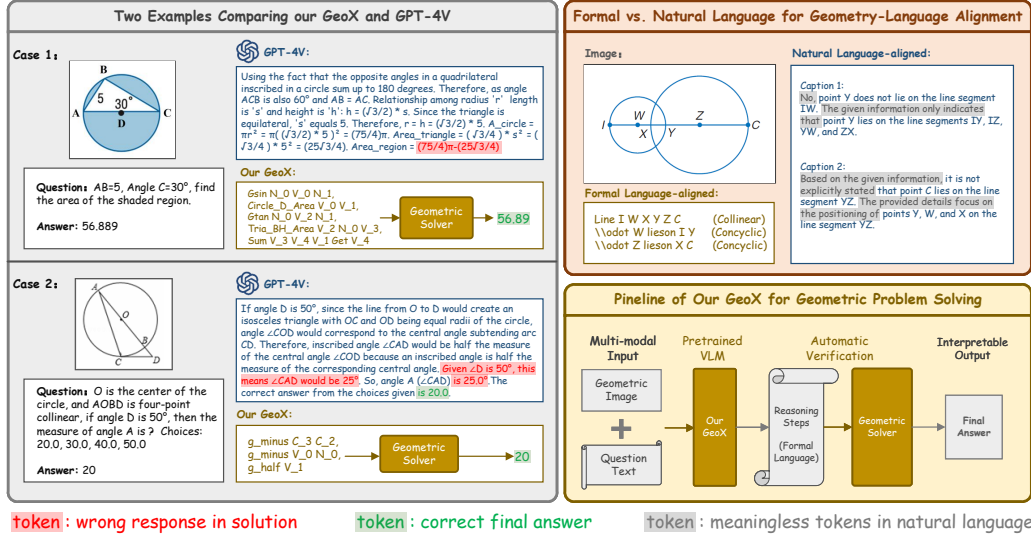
Two Examples Comparing our GeoX and GPT-4V

Case 1:

B
5
30°
A
D
C

Question: AB=5, Angle C=30°, find the area of the shaded region.

Answer: 56.889

GPT-4V:

Using the fact that the opposite angles in a quadrilateral inscribed in a circle sum up to 180 degrees. Therefore, as angle ACB is also 60° and AB = AC. Relationship among radius 'r' length is 's' and height is 'h': h = (√3/2) * s. Since the triangle is equilateral, 's' equals 5. Therefore, r = h = (√3/2) * 5. A_circle = πr² = π((√3/2) * 5)² = (75/4)π. Area_triangle = (√3/4) * s² = (√3/4) * 5² = (25√3/4). Area_region = (75/4)π-(25√3/4)

Our GeoX:

Gsin N_0 V_0 N_1,
Circle_D_Area V_0 V_1,
Gtan N_0 V_2 N_1,
Tria_BH_Area V_2 N_0 V_3,
Sum V_3 V_4 V_1 Get V_4

Geometric Solver

56.89

Case 2:

A
O
B
C
D

Question: O is the center of the circle, and AOBD is four-point collinear, if angle D is 15°, then the measure of angle A is ? Choices: 20.0, 30.0, 40.0, 50.0

Answer: 20

GPT-4V:

If angle D is 50°, since the line from O to D would create an isosceles triangle with OC and OD being equal radii of the circle, angle ∠COD would correspond to the central angle subtending arc CD. Therefore, inscribed angle ∠CAD would be half the measure of the central angle ∠COD because an inscribed angle is half the measure of the corresponding central angle. Given ∠D is 50°, this means ∠CAD would be 25°. So, angle A (∠CAD) is 25.0°.The correct answer from the choices given is 20.0.

Our GeoX:

g_minus C_3 C_2,
g_minus V_0 N_0,
g_half V_1

Geometric Solver

20

Formal vs. Natural Language for Geometry-Language Alignment

Image:

I
W
X
Z
Y
C

Natural Language-aligned:

Caption 1:
No, point Y does not lie on the line segment IW. The given information only indicates that point Y lies on the line segments IY, IZ, YW, and ZX.

Caption 2:
Based on the given information, it is not explicitly stated that point C lies on the line segment YZ. The provided details focus on the positioning of points Y, W, and X on the line segment YZ.

Formal Language-aligned:

Line I W X Y Z C (Collinear)
\\odot W lieson I Y (Concyclic)
\\odot Z lieson X C (Concyclic)

Pineline of Our GeoX for Geometric Problem Solving

Multi-modal Input
Pretrained VLM
Automatic Verification
Interpretable Output

Geometric Image
+
Question Text

Our GeoX

Reasoning Steps (Formal Language)

Geometric Solver

Final Answer

token: wrong response in solution
token: correct final answer
token: meaningless tokens in natural language